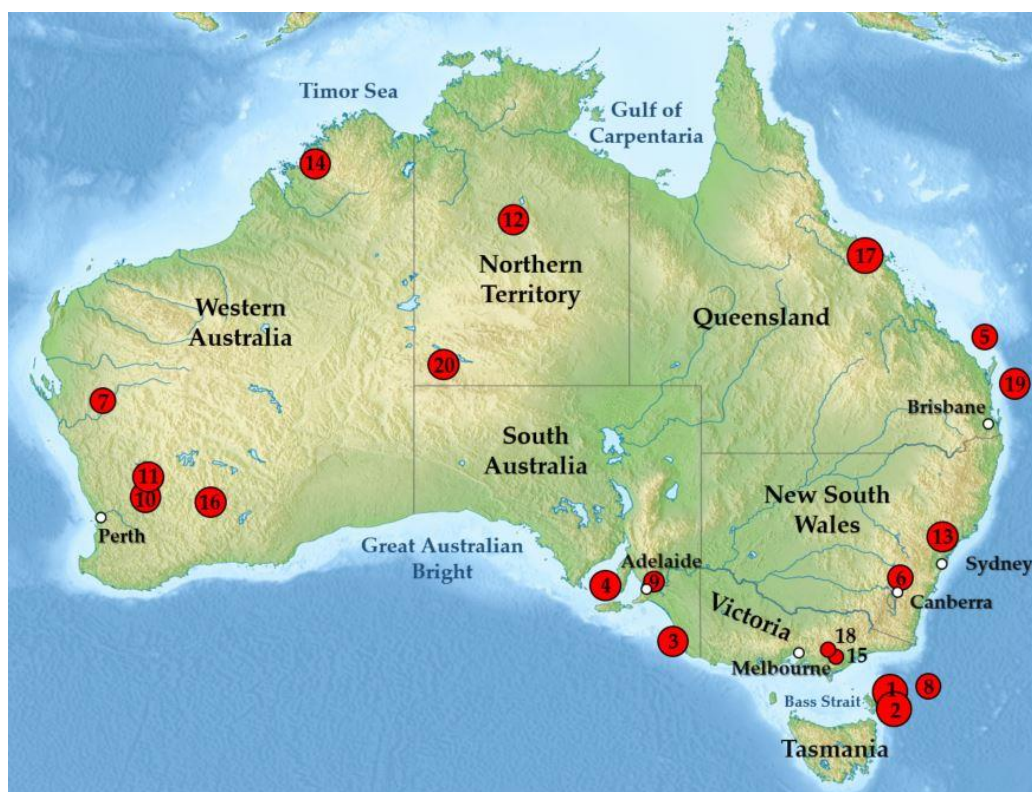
Timor Sea

Gulf of Carpentaria

14

12

17

Northern Territory

Western Australia

Queensland

5

19

20

7

Brisbane

South Australia

11

10

16

New South Wales

Perth

13

Great Australian Bright

Adelaide

Sydney

4

9

6

Canberra

Victoria

3

18

15

Melbourne

1

8

Bass Strait

2

Tasmania